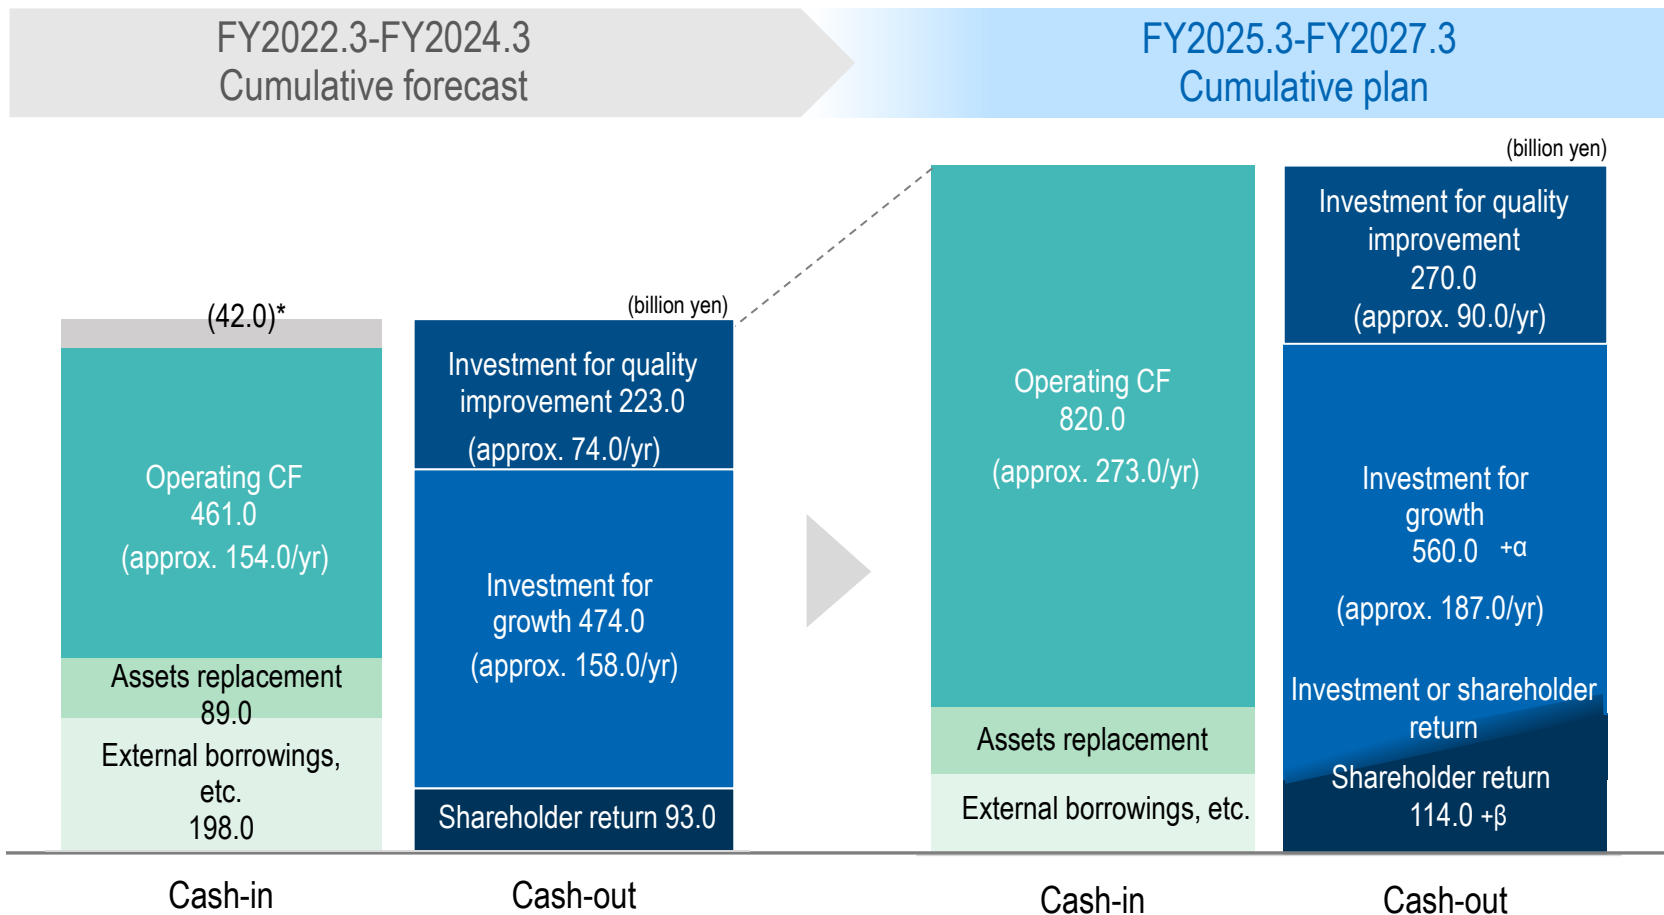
FY2022.3-FY2024.3
Cumulative forecast

FY2025.3-FY2027.3
Cumulative plan

(billion yen)

(42.0)*

Operating CF
461.0
(approx. 154.0/yr)

Assets replacement
89.0

External borrowings, etc.
198.0

(billion yen)

Investment for quality improvement 223.0
(approx. 74.0/yr)

Investment for growth 474.0
(approx. 158.0/yr)

Shareholder return 93.0

Operating CF
820.0
(approx. 273.0/yr)

Assets replacement

External borrowings, etc.

Investment for quality improvement
270.0
(approx. 90.0/yr)

Investment for growth
560.0 +α
(approx. 187.0/yr)

Investment or shareholder return

Shareholder return
114.0 +β

Cash-in

Cash-out

Cash-in

Cash-out